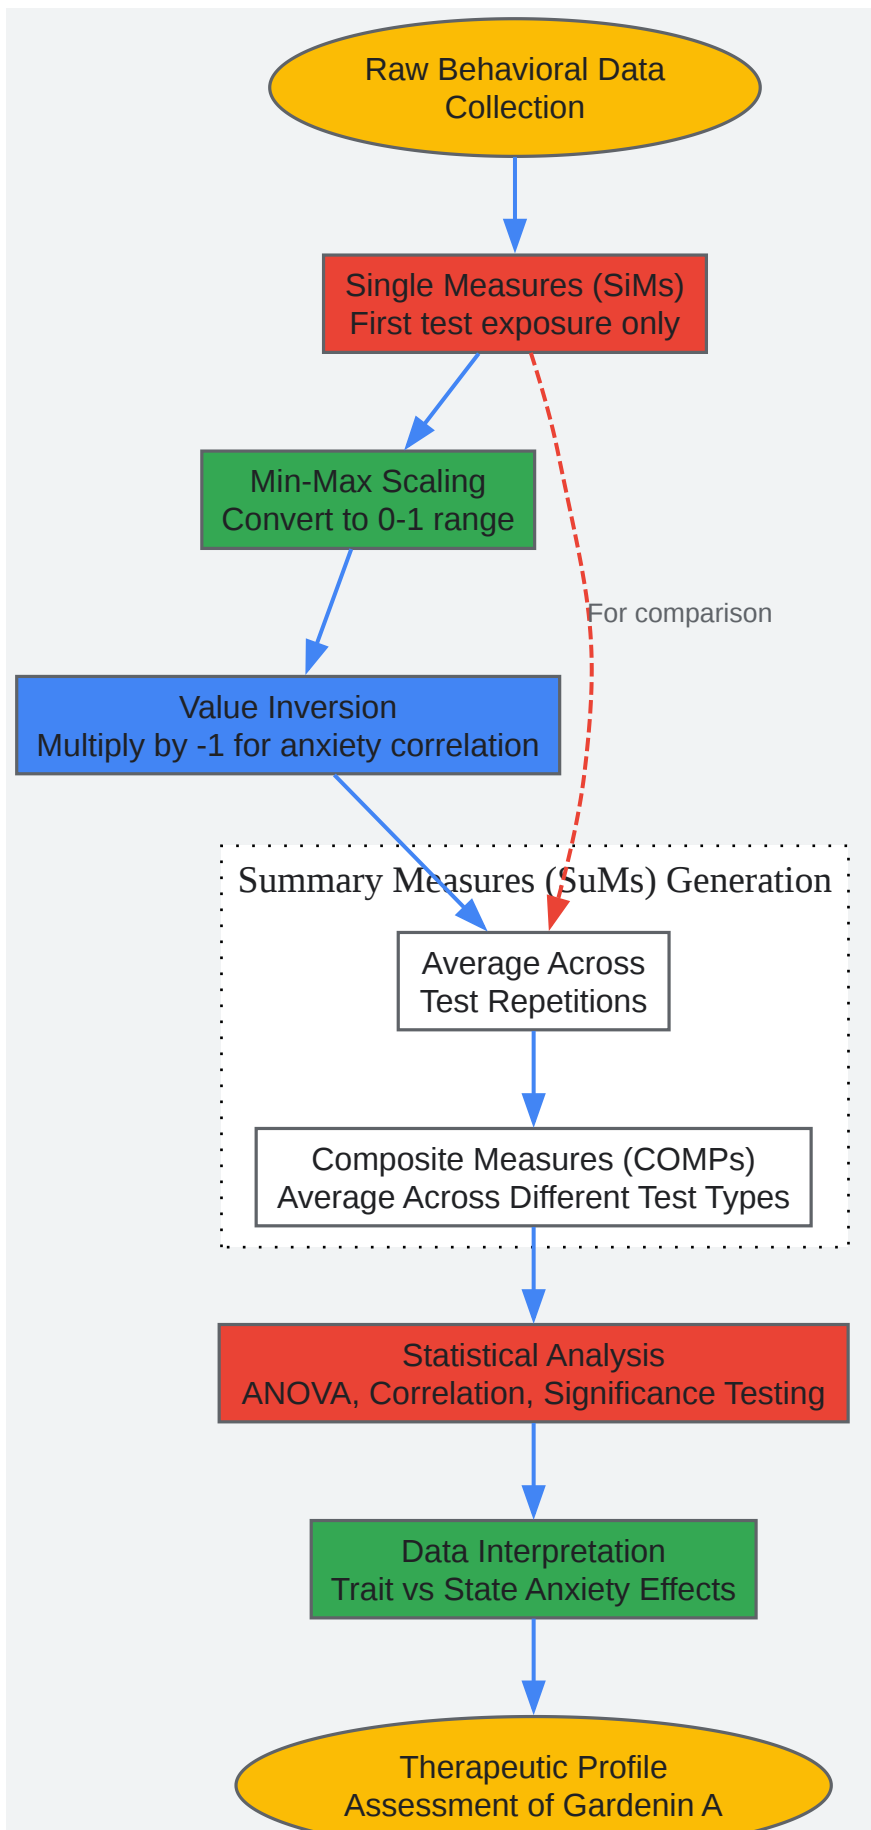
Raw Behavioral Data Collection

Single Measures (SiMs)
First test exposure only

Min-Max Scaling
Convert to 0-1 range

For comparison

Value Inversion
Multiply by -1 for anxiety correlation

Summary Measures (SuMs) Generation

Average Across
Test Repetitions

Composite Measures (COMPs)
Average Across Different Test Types

Statistical Analysis
ANOVA, Correlation, Significance Testing

Data Interpretation
Trait vs State Anxiety Effects

Therapeutic Profile
Assessment of Gardenin A